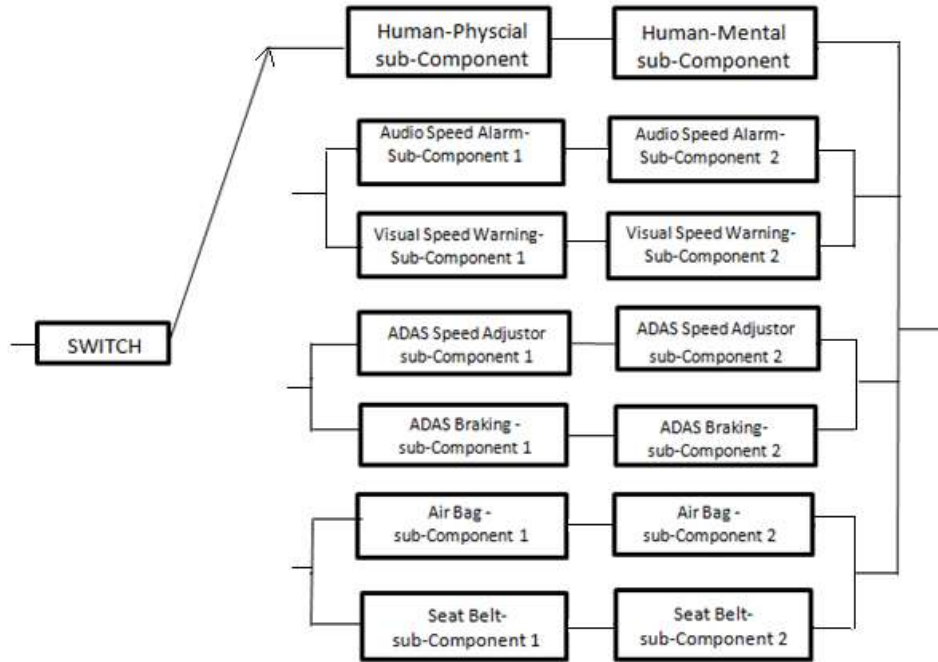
Human-Physcial sub-Component

Human-Mental sub-Component

Audio Speed Alarm-Sub-Component 1

Audio Speed Alarm-Sub-Component 2

Visual Speed Warning-Sub-Component 1

Visual Speed Warning-Sub-Component 2

SWITCH

ADAS Speed Adjustor sub-Component 1

ADAS Speed Adjustor sub-Component 2

ADAS Braking - sub-Component 1

ADAS Braking-sub-Component 2

Air Bag - sub-Component 1

Air Bag - sub-Component 2

Seat Belt-sub-Component 1

Seat Belt-sub-Component 2